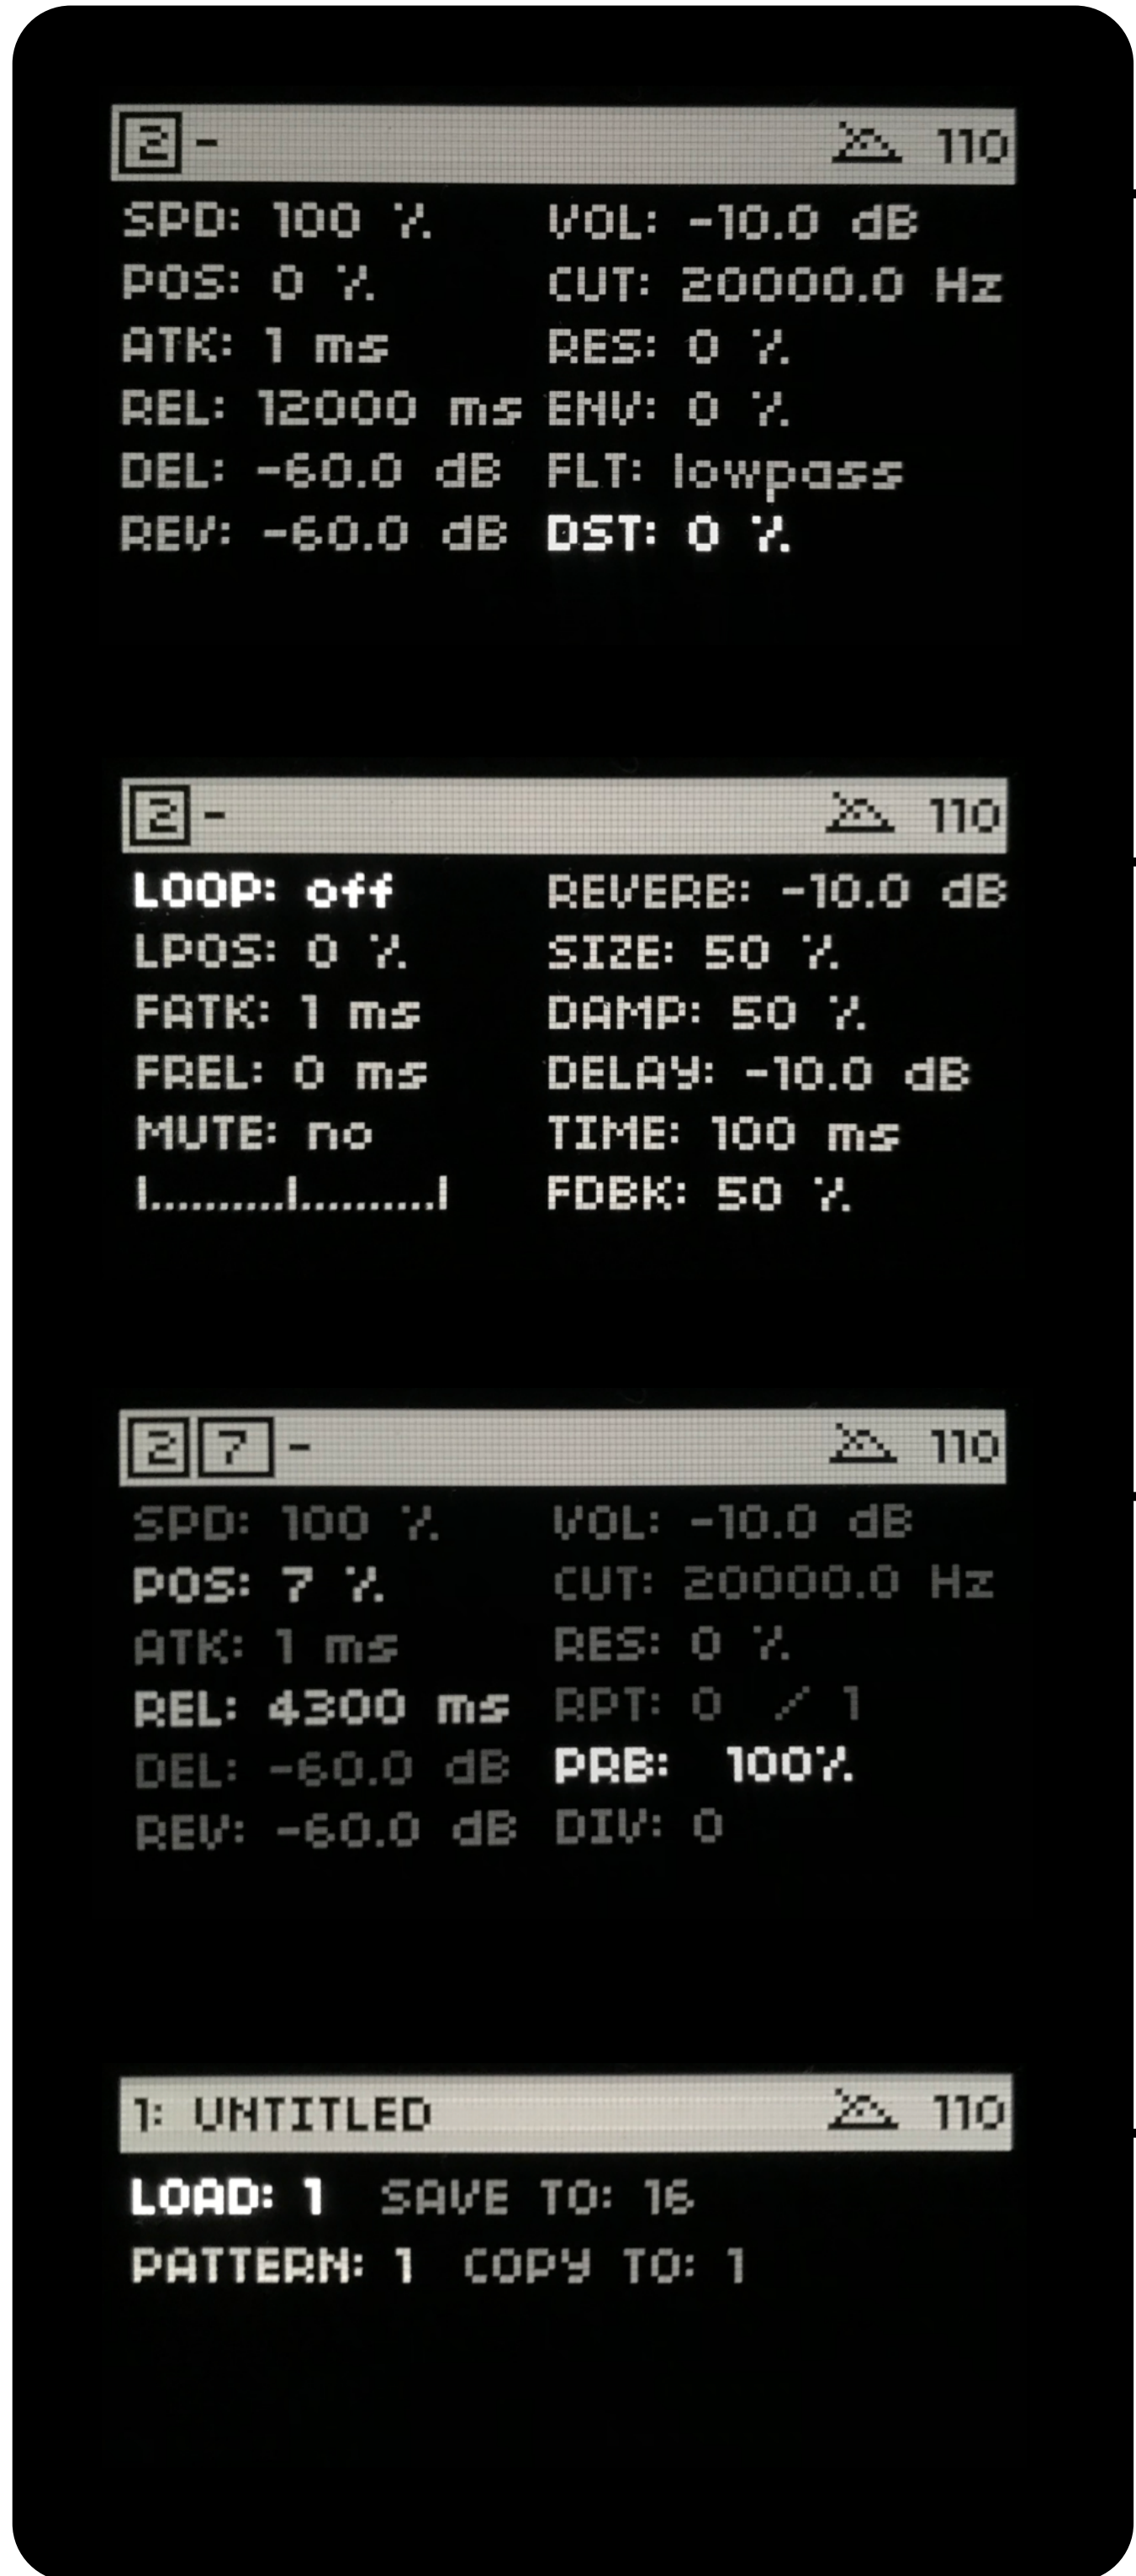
2 - 110

SPD: 100 %
POS: 0 %
ATK: 1 ms
REL: 12000 ms
DEL: -60.0 dB
REV: -60.0 dB

VOL: -10.0 dB
CUT: 20000.0 Hz
RES: 0 %
ENV: 0 %
FLT: lowpass
DST: 0 %

2 - 110

LOOP: off
LPOS: 0 %
FATK: 1 ms
FREL: 0 ms
MUTE: no
|.........|.........|

REVERB: -10.0 dB
SIZE: 50 %
DAMP: 50 %
DELAY: -10.0 dB
TIME: 100 ms
FDBK: 50 %

2 7 - 110

SPD: 100 %
POS: 7 %
ATK: 1 ms
REL: 4300 ms
DEL: -60.0 dB
REV: -60.0 dB

VOL: -10.0 dB
CUT: 20000.0 Hz
RES: 0 %
RPT: 0 / 1
PRB: 100%
DIV: 0

1: UNTITLED 110

LOAD: 1 SAVE TO: 16
PATTERN: 1 COPY TO: 1